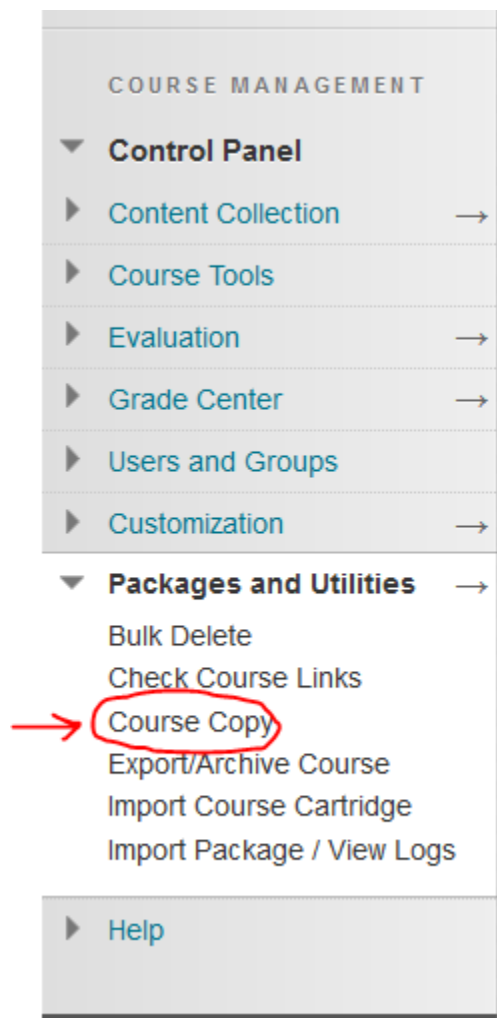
COURSE MANAGEMENT

Control Panel

Content Collection →

Course Tools

Evaluation →

Grade Center →

Users and Groups

Customization →

Packages and Utilities →

Bulk Delete

Check Course Links

Course Copy

Export/Archive Course

Import Course Cartridge

Import Package / View Logs

Help